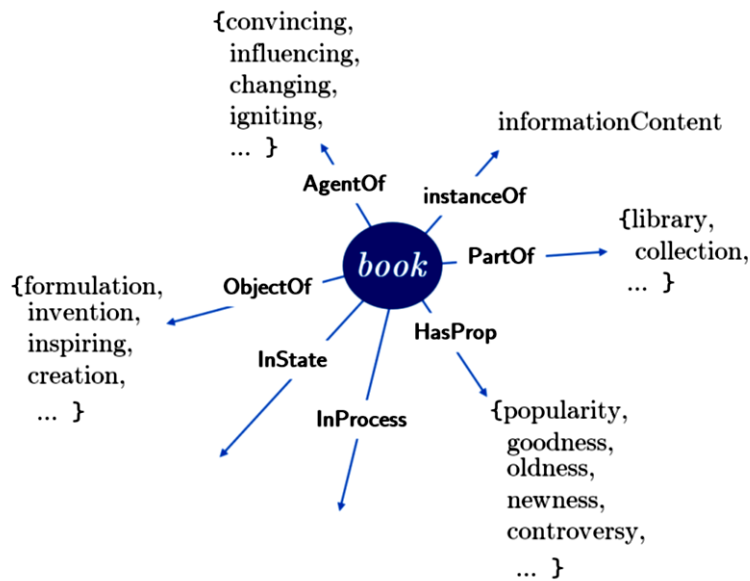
{convincing, influencing, changing, igniting, ... }

AgentOf

informationContent

instanceOf

{library, collection, ... }

PartOf

book

{formulation, invention, inspiring, creation, ... }

ObjectOf

HasProp

InState

InProcess

{popularity, goodness, oldness, newness, controversy, ... }